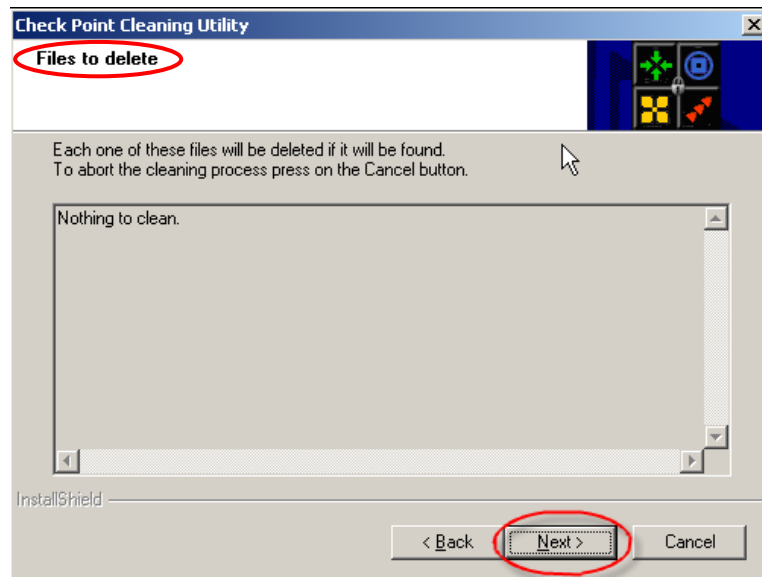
Check Point Cleaning Utility

Files to delete

Each one of these files will be deleted if it will be found.
To abort the cleaning process press on the Cancel button.

Nothing to clean.

InstallShield

< Back
Next >
Cancel